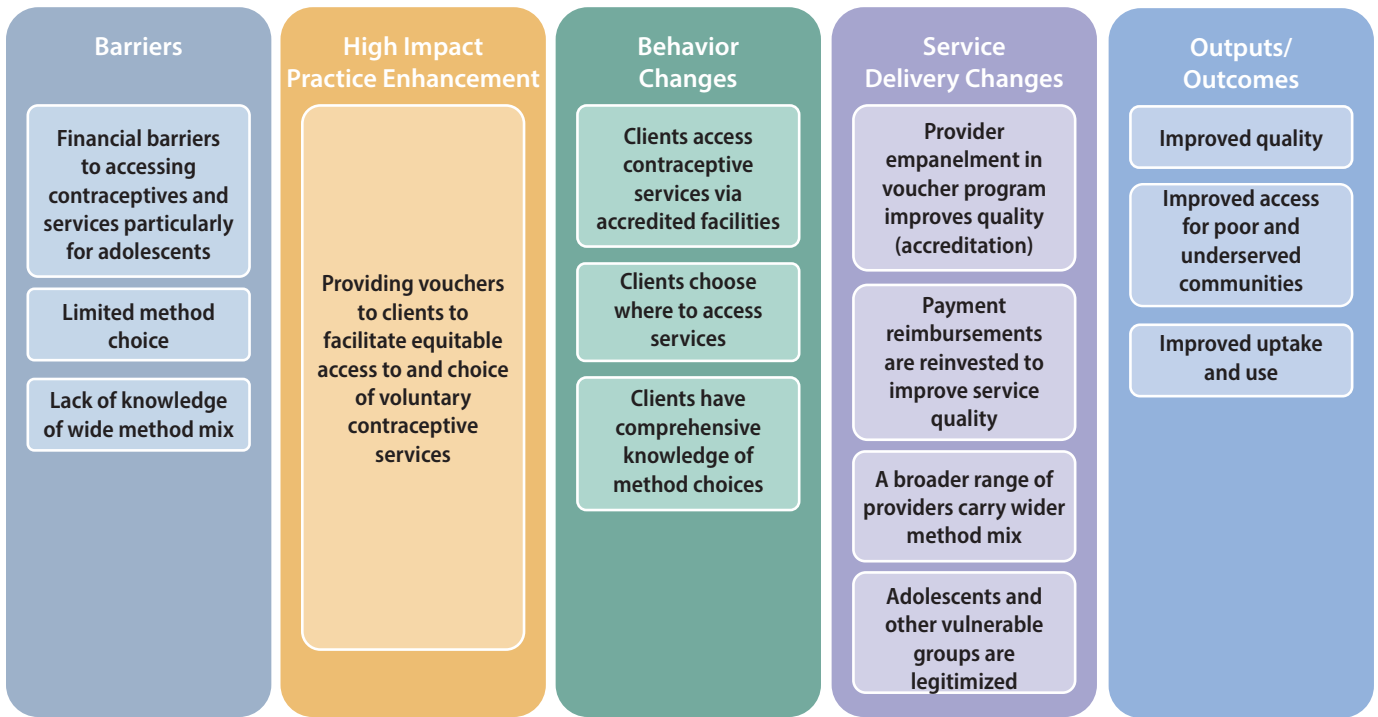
Barriers

Financial barriers to accessing contraceptives and services particularly for adolescents

Limited method choice

Lack of knowledge of wide method mix

High Impact Practice Enhancement

Providing vouchers to clients to facilitate equitable access to and choice of voluntary contraceptive services

Behavior Changes

Clients access contraceptive services via accredited facilities

Clients choose where to access services

Clients have comprehensive knowledge of method choices

Service Delivery Changes

Provider empanelment in voucher program improves quality (accreditation)

Payment reimbursements are reinvested to improve service quality

A broader range of providers carry wider method mix

Adolescents and other vulnerable groups are legitimized

Outputs/ Outcomes

Improved quality

Improved access for poor and underserved communities

Improved uptake and use